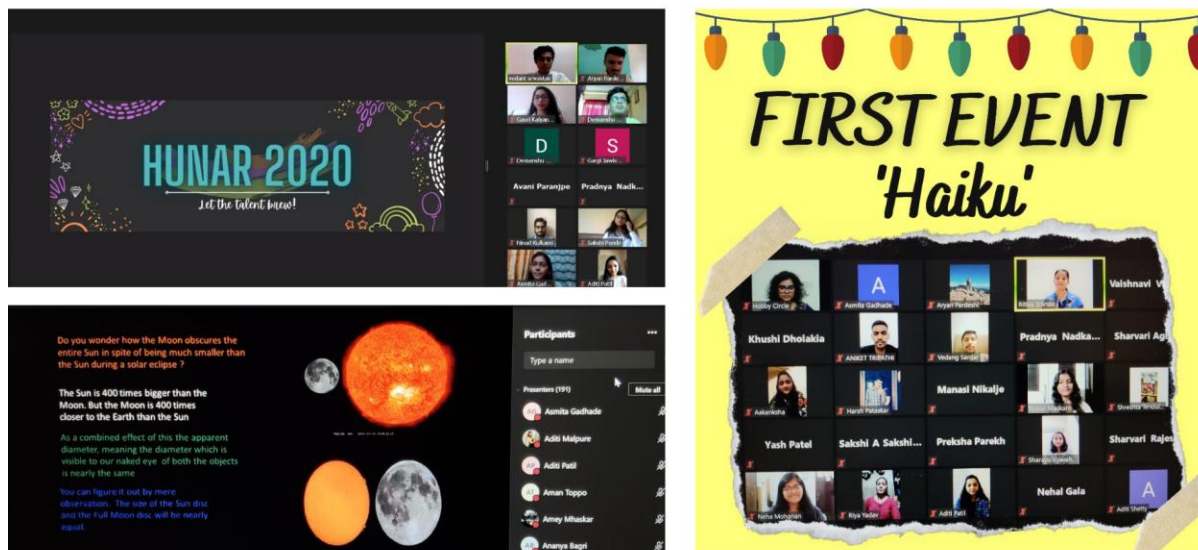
HUNAR 2020

Let the talent brew!

vedant srivastav

Arjun Pande

Gauri Kalyan

Devanshu

D

S

Devanshu

Gargi Jawle

Avani Paranjpe

Pradnya Nadk...

Nirali Kulkarni

Sakshi Pande

Asmita Gad

Aditi Patil

Do you wonder how the Moon obscures the entire Sun in spite of being much smaller than the Sun during a solar eclipse ?

The Sun is 400 times bigger than the Moon. But the Moon is 400 times closer to the Earth than the Sun

As a combined effect of this the apparent diameter, meaning the diameter which is visible to our naked eye of both the objects is nearly the same

You can figure it out by mere observation. The size of the Sun disc and the Full Moon disc will be nearly equal.

Participants

Type a name

Presenters (191)

Mute all

Asmita Gadhade

Aditi Malpure

Aditi Patil

Aman Toppo

Amey Mhaskar

Ananya Bagri

FIRST EVENT 'Haiku'

Hobby Circle

A

Asmita Gadhade

Aryan Pardeshi

Ritika Shinde

Vaishnavi V

Khushi Dholakia

ANIKET TRIPATHI

Vedang Sardar

Pradnya Nadka...

Sharvari Agi

Aakanksha

Harsh Patankar

Manasi Nikalje

Shruti Bhaskare

Shweta

Yash Patel

Sakshi A Sakshi...

Preksha Parekh

Sharayu Urade

Sharvari Rajes

Neha Mohanan

Riya Yadav

Aditi Patil

Nehal Gala

A

Aditi Shetty